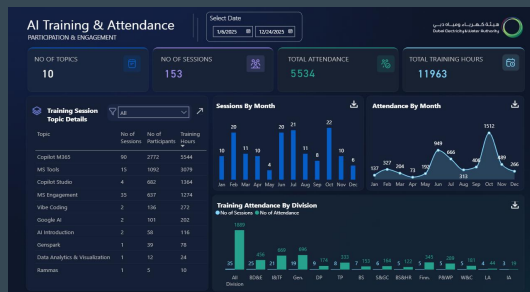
AI Training & Attendance
PARTICIPATION & ENGAGEMENT

Select Date
1/6/2025 12/24/2025

هيئة كهرباء ومياه دبي
Dubai Electricity & Water Authority

NO OF TOPICS
10

NO OF SESSIONS
153

TOTAL ATTENDANCE
5534

TOTAL TRAINING HOURS
11963

Training Session Topic Details
All

| Topic | No of Sessions | No of Participants | Training Hours |
|---|---|---|---|
| Copilot M365 | 90 | 2772 | 5544 |
| MS Tools | 15 | 1092 | 3079 |
| Copilot Studio | 4 | 682 | 1364 |
| MS Engagement | 35 | 637 | 1274 |
| Vibe Coding | 2 | 136 | 272 |
| Google AI | 2 | 101 | 202 |
| AI Introduction | 2 | 58 | 116 |
| Genspark | 1 | 39 | 78 |
| Data Analytics & Visualization | 1 | 12 | 24 |
| Rammas | 1 | 5 | 10 |

Sessions By Month
10 20 11 10 4 19 21 10 11 22 10 8
Jan Feb Mar Apr May Jun Jul Aug Sep Oct Nov Dec

Attendance By Month
127 327 204 73 192 949 666 212 406 1312 889 266
Jan Feb Mar Apr May Jun Jul Aug Sep Oct Nov Dec

Training Attendance By Division
● No of Sessions ● No of Attendance
25 1089 11 271 21 405 18 396 6 276 8 333 7 153 6 166 5 122 12 345 5 288 5 181 4 44 3 16
AI Division BD&B BETF Gen. DP TP BS SB&C BS&HR Fem. P&WP W&C LA IA